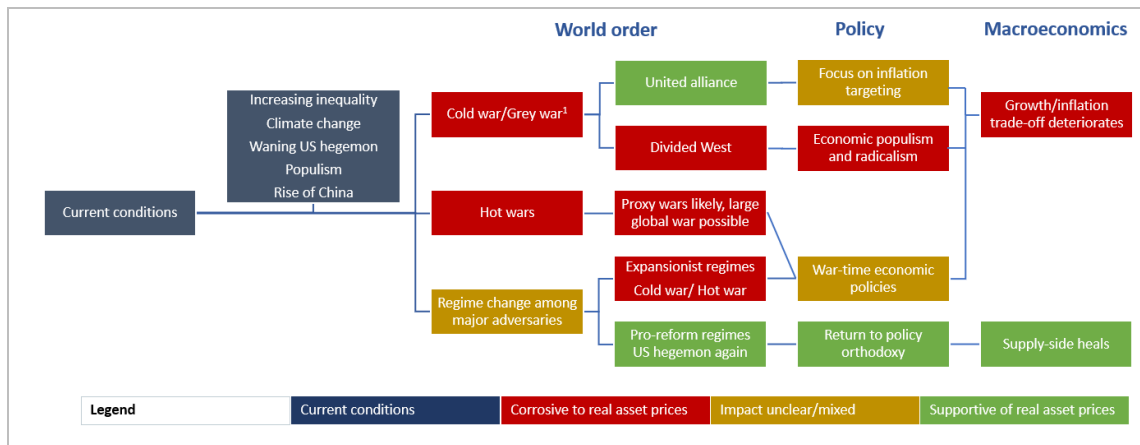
World order

Policy

Macroeconomics

Current conditions

Increasing inequality
Climate change
Waning US hegemon
Populism
Rise of China

Cold war/Grey war$^1$

United alliance

Focus on inflation targeting

Divided West

Economic populism and radicalism

Growth/inflation trade-off deteriorates

Hot wars

Proxy wars likely, large global war possible

Regime change among major adversaries

Expansionist regimes
Cold war/ Hot war

War-time economic policies

Pro-reform regimes
US hegemon again

Return to policy orthodoxy

Supply-side heals

| Legend | Current conditions | Corrosive to real asset prices | Impact unclear/mixed | Supportive of real asset prices |